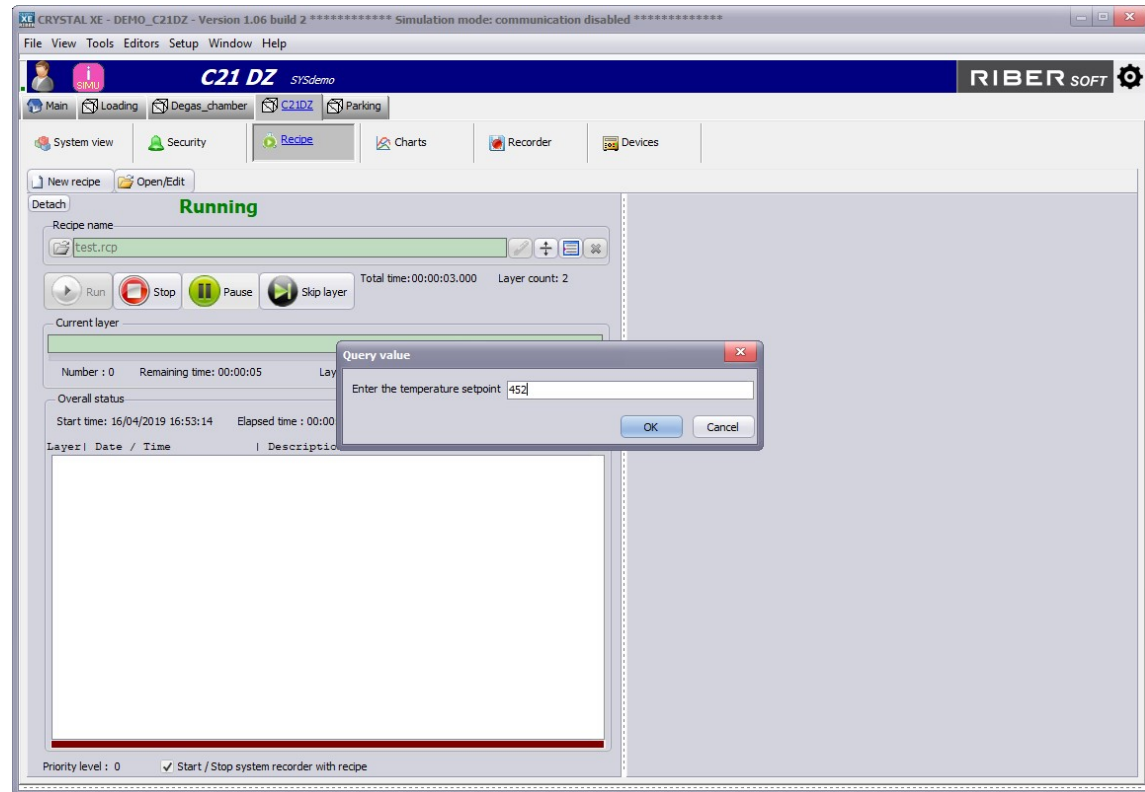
XE CRYSTAL XE - DEMO_C21DZ - Version 1.06 build 2 ************ Simulation mode: communication disabled ************

File View Tools Editors Setup Window Help

SIMU

C21 DZ SYSdemo

RIBER SOFT

Main | Loading | Degas_chamber | C21DZ | Parking

System view | Security | Recipe | Charts | Recorder | Devices

New recipe | Open/Edit

Detach

Running

Recipe name

test.rcp

Run | Stop | Pause | Skip layer

Total time:00:00:03.000 Layer count: 2

Current layer

Number : 0 Remaining time: 00:00:05 Lay

Overall status

Start time: 16/04/2019 16:53:14 Elapsed time : 00:00

Layer| Date / Time | Descriptio

Priority level : 0 ✓ Start / Stop system recorder with recipe

Query value

Enter the temperature setpoint 452

OK Cancel